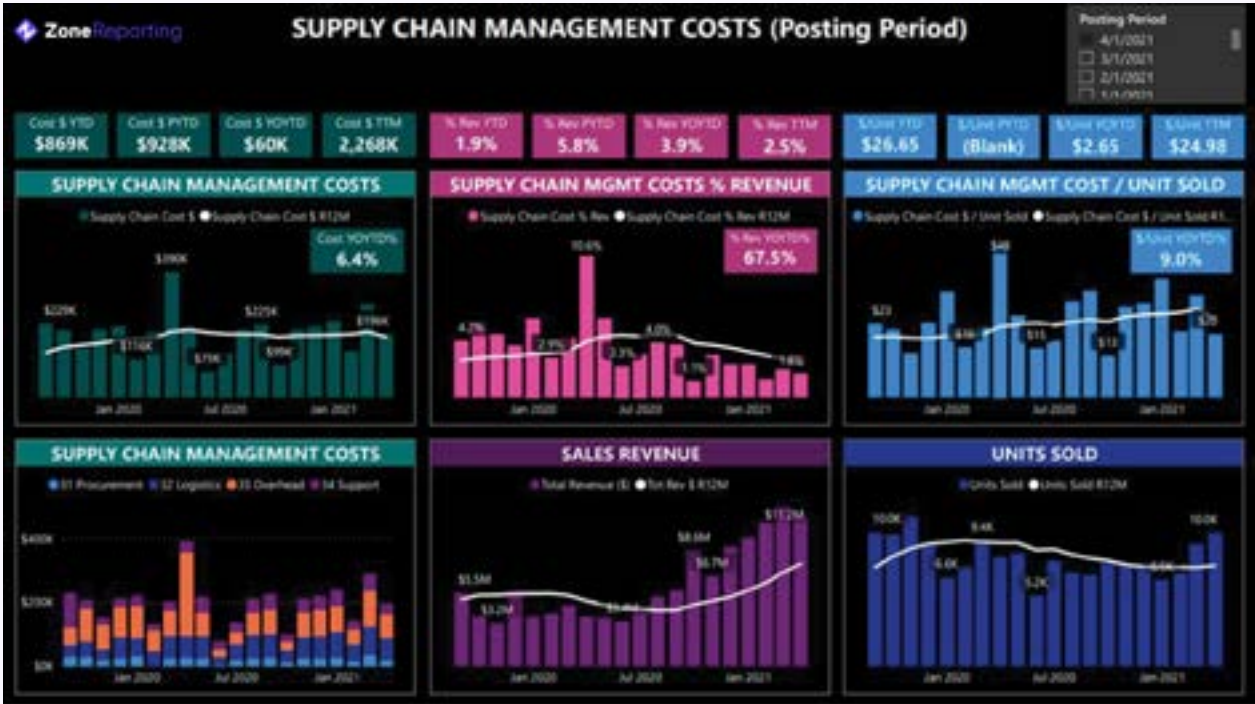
ZoneReporting

SUPPLY CHAIN MANAGEMENT COSTS (Posting Period)

Posting Period
4/1/2021
3/1/2021
2/1/2021
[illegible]

Cost $ YTD $869K
Cost $ PYTD $928K
Cost $ YOYTD $60K
Cost $ TTM 2,268K

% Rev YTD 1.9%
% Rev PYTD 5.8%
% Rev YOYTD 3.9%
% Rev TTM 2.5%

$/Unit YTD $26.65
$/Unit PYTD (Blank)
$/Unit YOYTD $2.65
$/Unit TTM $24.98

SUPPLY CHAIN MANAGEMENT COSTS
Supply Chain Cost $ Supply Chain Cost $ R12M
Cost YOYTD% 6.4%
$229K $390K $116K $75K $225K $99K $196K
Jan 2020 Jul 2020 Jan 2021

SUPPLY CHAIN MGMT COSTS % REVENUE
Supply Chain Cost % Rev Supply Chain Cost % Rev R12M
% Rev YOYTD% 67.5%
4.7% 10.6% 2.9% 2.3% 4.0% 1.1% 1.6%
Jan 2020 Jul 2020 Jan 2021

SUPPLY CHAIN MGMT COST / UNIT SOLD
Supply Chain Cost $ / Unit Sold Supply Chain Cost $ / Unit Sold R1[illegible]
$/Unit YOYTD% 9.0%
$23 $48 $16 $15 $13 $29
Jan 2020 Jul 2020 Jan 2021

SUPPLY CHAIN MANAGEMENT COSTS
01 Procurement 02 Logistics 03 Overhead 04 Support
$400K $200K $0K
Jan 2020 Jul 2020 Jan 2021

SALES REVENUE
Total Revenue ($) Tot Rev $ R12M
$5.5M $3.2M $3.8M $8.6M $6.7M $13.2M
Jan 2020 Jul 2020 Jan 2021

UNITS SOLD
Units Sold Units Sold R12M
10.0K 9.4K 6.6K 5.2K 6.6K 10.0K
Jan 2020 Jul 2020 Jan 2021